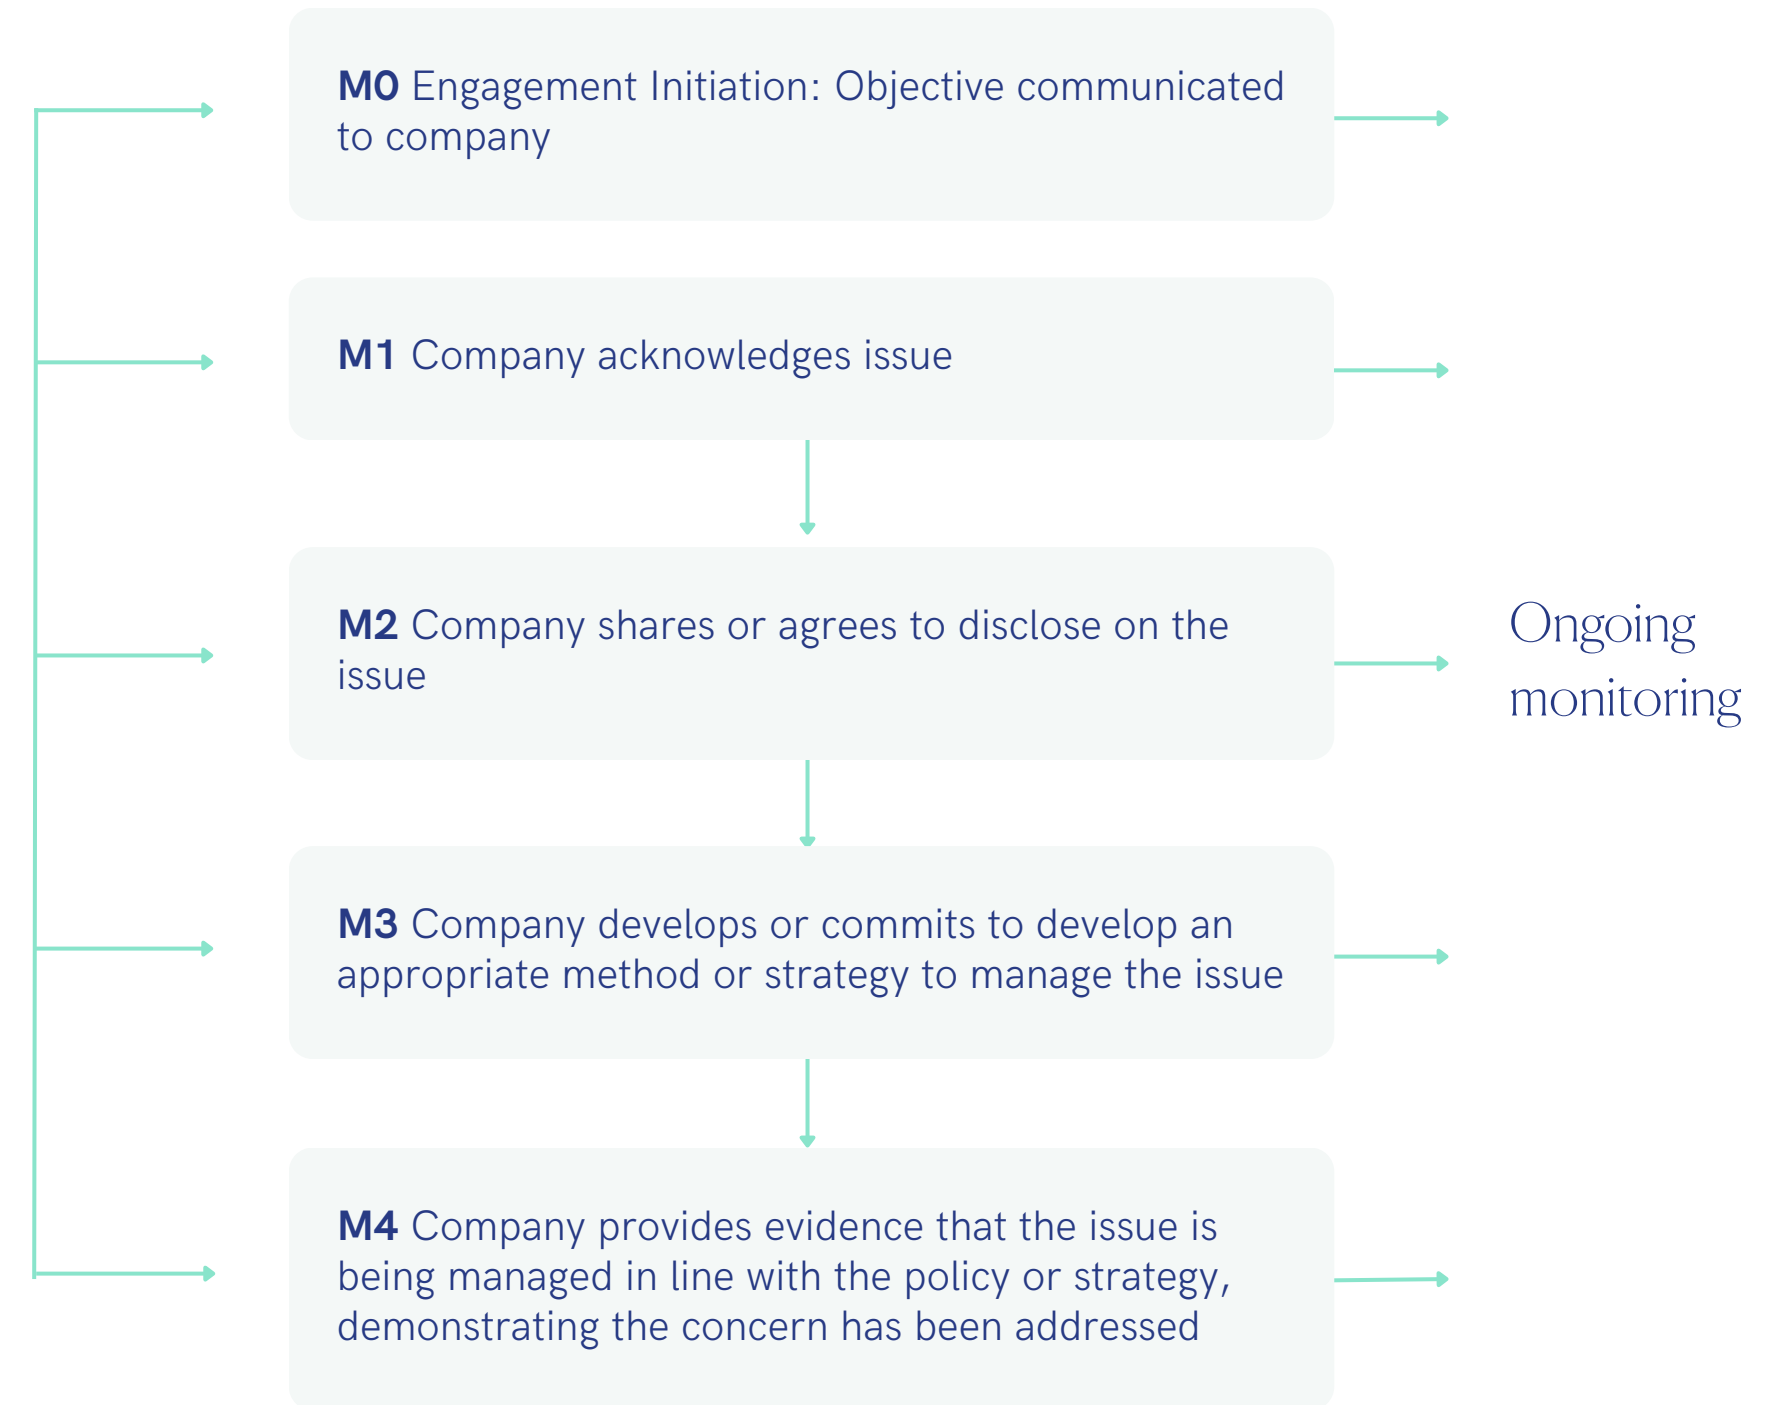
**M0** Engagement Initiation: Objective communicated to company

**M1** Company acknowledges issue

**M2** Company shares or agrees to disclose on the issue

**M3** Company develops or commits to develop an appropriate method or strategy to manage the issue

**M4** Company provides evidence that the issue is being managed in line with the policy or strategy, demonstrating the concern has been addressed

Ongoing monitoring